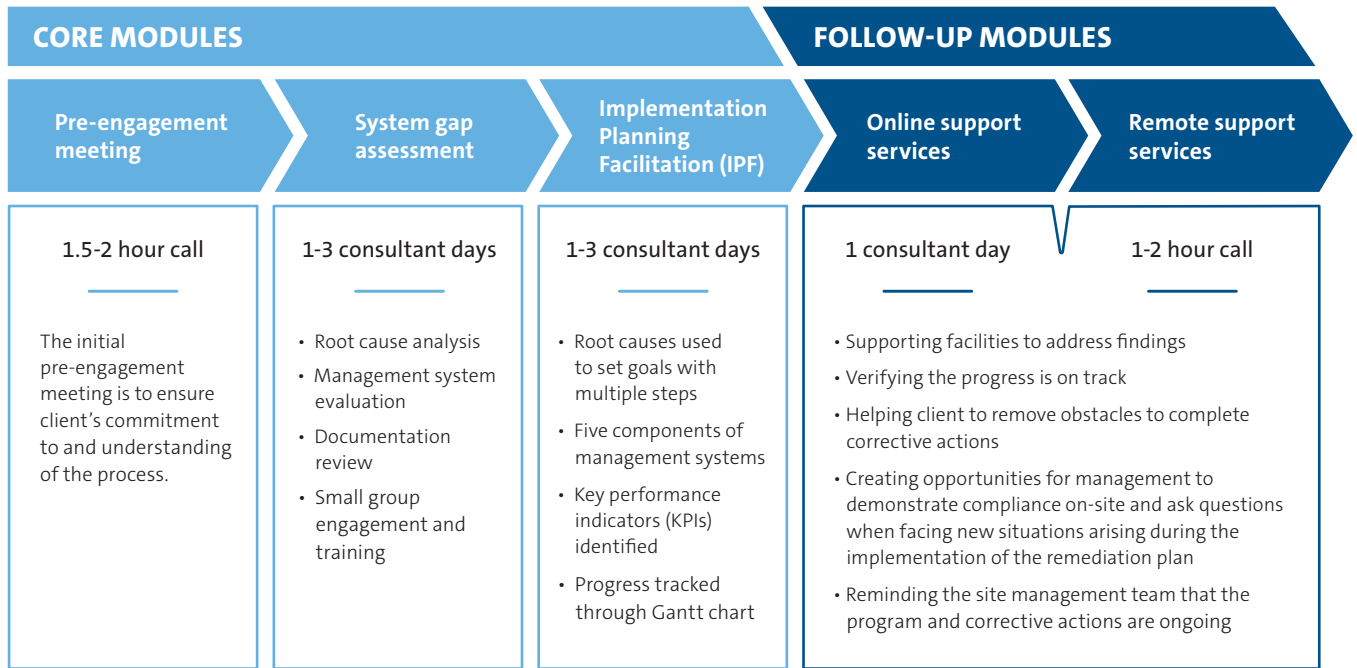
CORE MODULES

FOLLOW-UP MODULES

Pre-engagement meeting

System gap assessment

Implementation Planning Facilitation (IPF)

Online support services

Remote support services

1.5-2 hour call

The initial pre-engagement meeting is to ensure client's commitment to and understanding of the process.

1-3 consultant days

• Root cause analysis
• Management system evaluation
• Documentation review
• Small group engagement and training

1-3 consultant days

• Root causes used to set goals with multiple steps
• Five components of management systems
• Key performance indicators (KPIs) identified
• Progress tracked through Gantt chart

1 consultant day

1-2 hour call

• Supporting facilities to address findings
• Verifying the progress is on track
• Helping client to remove obstacles to complete corrective actions
• Creating opportunities for management to demonstrate compliance on-site and ask questions when facing new situations arising during the implementation of the remediation plan
• Reminding the site management team that the program and corrective actions are ongoing